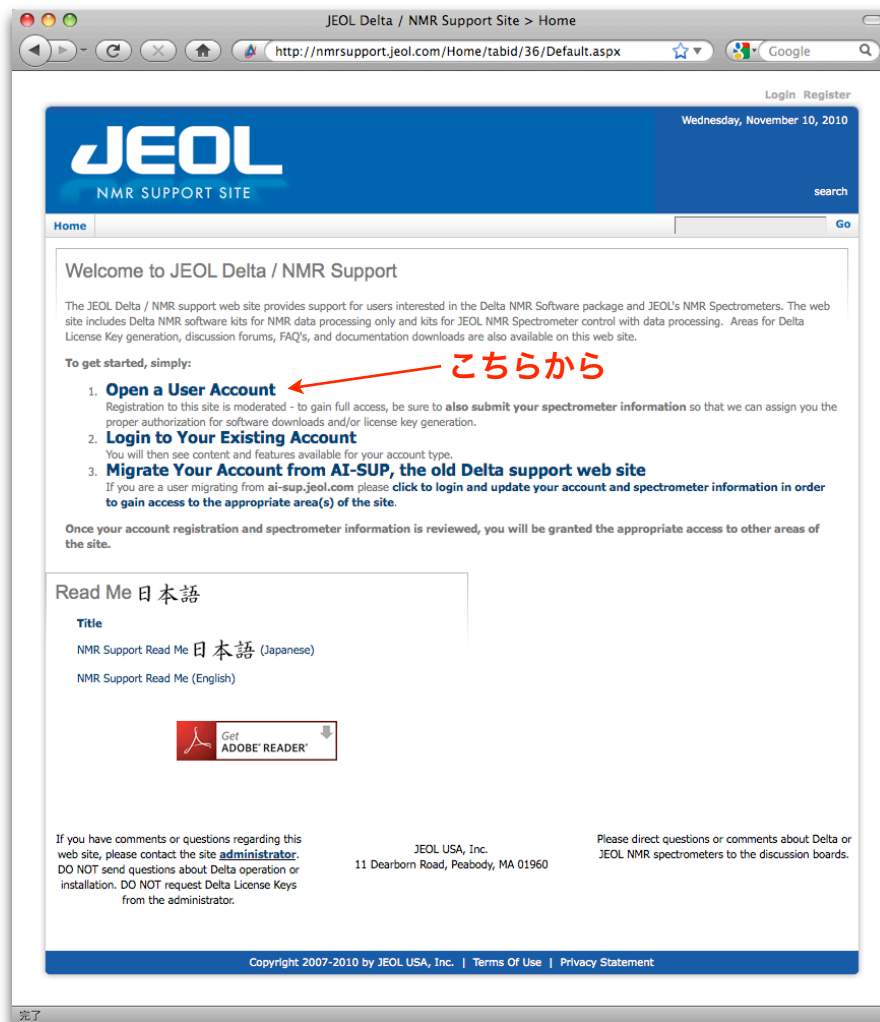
JEOL Delta / NMR Support Site > Home

http://nmrsupport.jeol.com/Home/tabid/36/Default.aspx

Google

Login Register

JEOL
NMR SUPPORT SITE

Wednesday, November 10, 2010

search

Home

Go

Welcome to JEOL Delta / NMR Support

The JEOL Delta / NMR support web site provides support for users interested in the Delta NMR Software package and JEOL's NMR Spectrometers. The web site includes Delta NMR software kits for NMR data processing only and kits for JEOL NMR Spectrometer control with data processing. Areas for Delta License Key generation, discussion forums, FAQ's, and documentation downloads are also available on this web site.

To get started, simply:

1. Open a User Account
Registration to this site is moderated - to gain full access, be sure to also submit your spectrometer information so that we can assign you the proper authorization for software downloads and/or license key generation.

こちらから

2. Login to Your Existing Account
You will then see content and features available for your account type.

3. Migrate Your Account from AI-SUP, the old Delta support web site
If you are a user migrating from ai-sup.jeol.com please click to login and update your account and spectrometer information in order to gain access to the appropriate area(s) of the site.

Once your account registration and spectrometer information is reviewed, you will be granted the appropriate access to other areas of the site.

Read Me 日本語

Title

NMR Support Read Me 日本語 (Japanese)

NMR Support Read Me (English)

Get ADOBE® READER®

If you have comments or questions regarding this web site, please contact the site administrator. DO NOT send questions about Delta operation or installation. DO NOT request Delta License Keys from the administrator.

JEOL USA, Inc.
11 Dearborn Road, Peabody, MA 01960

Please direct questions or comments about Delta or JEOL NMR spectrometers to the discussion boards.

Copyright 2007-2010 by JEOL USA, Inc. | Terms Of Use | Privacy Statement

完了